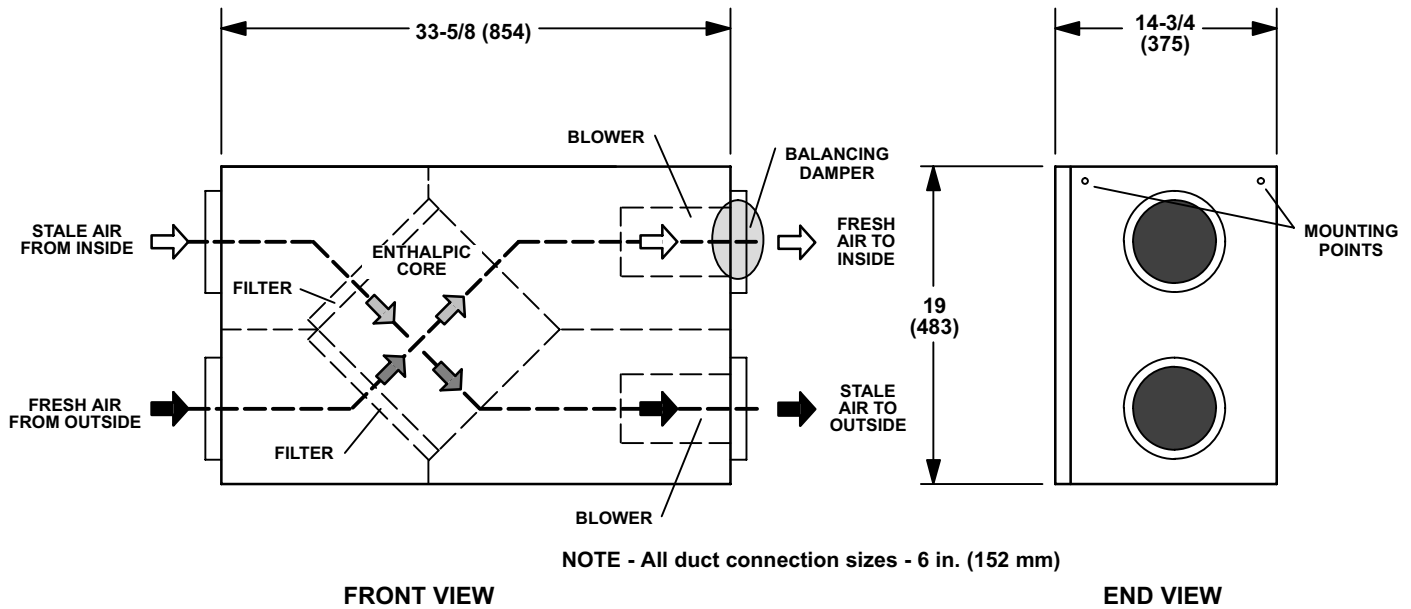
33-5/8 (854)

14-3/4 (375)

BLOWER

BALANCING DAMPER

STALE AIR FROM INSIDE

ENTHALPIC CORE

FRESH AIR TO INSIDE

MOUNTING POINTS

FILTER

19 (483)

FRESH AIR FROM OUTSIDE

STALE AIR TO OUTSIDE

FILTER

BLOWER

NOTE - All duct connection sizes - 6 in. (152 mm)

FRONT VIEW

END VIEW